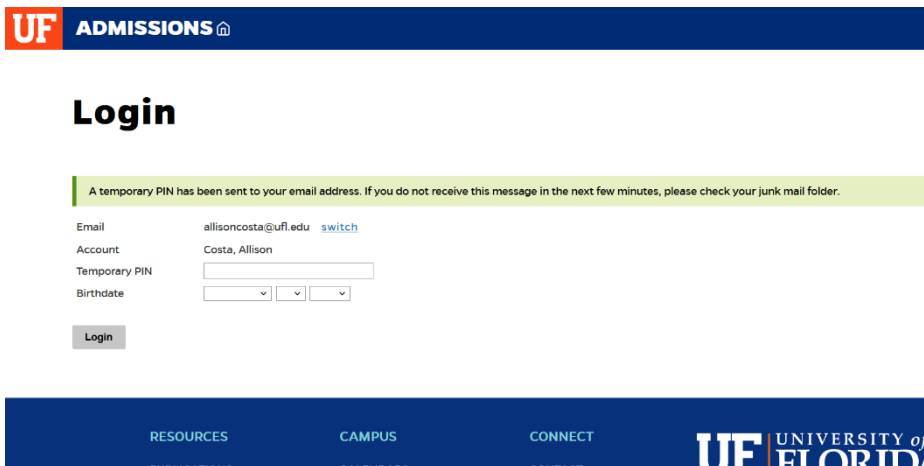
UF ADMISSIONS

Login

A temporary PIN has been sent to your email address. If you do not receive this message in the next few minutes, please check your junk mail folder.

| | |
|---|---|
| Email | allisoncosta@ufl.edu switch |
| Account | Costa, Allison |
| Temporary PIN | |
| Birthdate | |

Login

RESOURCES

CAMPUS

CONNECT

UF UNIVERSITY of FLORIDA